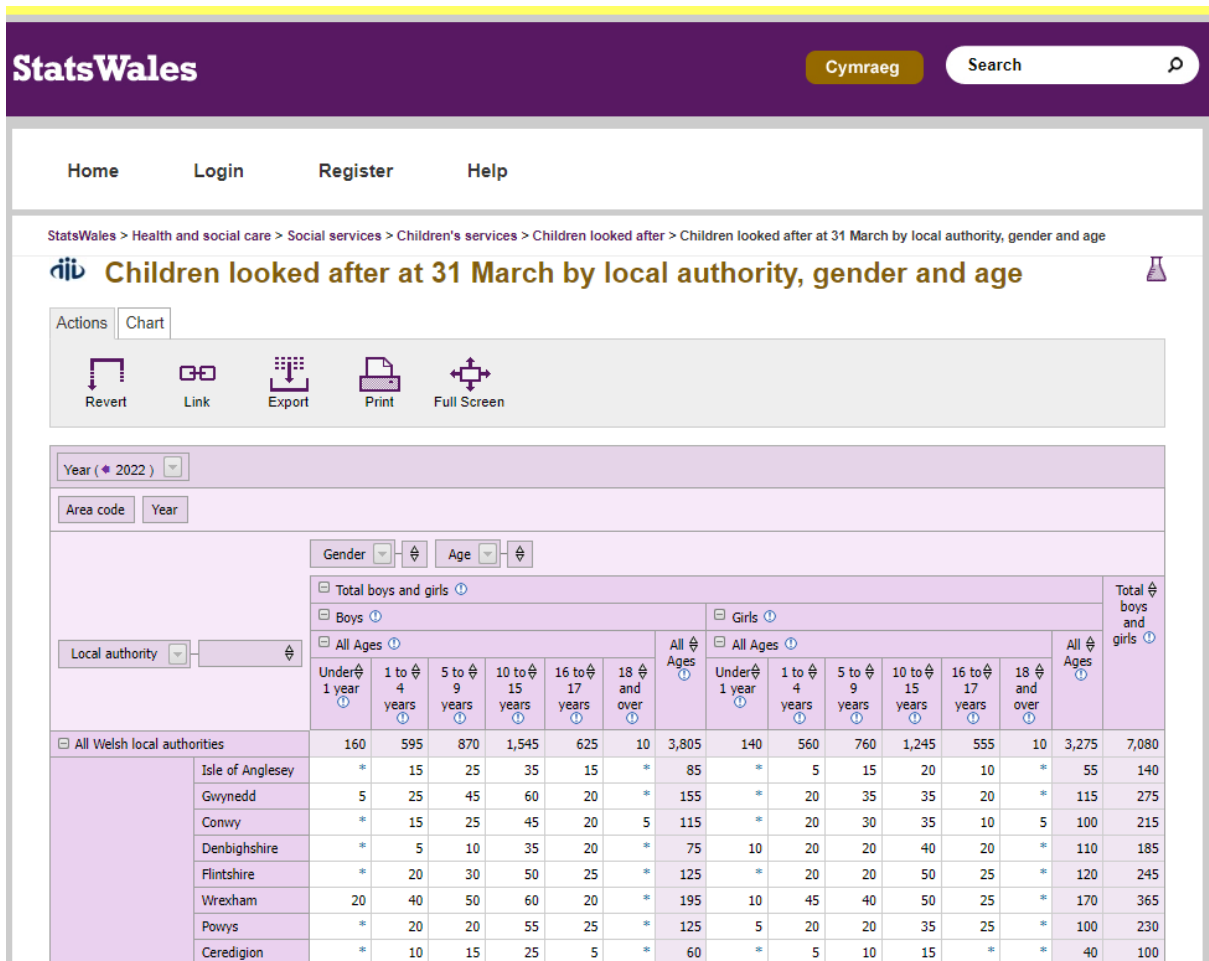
StatsWales

Cymraeg

Search

Home Login Register Help

StatsWales > Health and social care > Social services > Children's services > Children looked after > Children looked after at 31 March by local authority, gender and age

Children looked after at 31 March by local authority, gender and age

Actions Chart

Revert Link Export Print Full Screen

Year ( 2022 )

Area code Year

Gender Age

Local authority

| | | Boys: Under 1 year | 1 to 4 years | 5 to 9 years | 10 to 15 years | 16 to 17 years | 18 and over | All Ages | Girls: Under 1 year | 1 to 4 years | 5 to 9 years | 10 to 15 years | 16 to 17 years | 18 and over | All Ages | Total boys and girls |
|---|---|---|---|---|---|---|---|---|---|---|---|---|---|---|---|---|
| All Welsh local authorities | | 160 | 595 | 870 | 1,545 | 625 | 10 | 3,805 | 140 | 560 | 760 | 1,245 | 555 | 10 | 3,275 | 7,080 |
| | Isle of Anglesey | * | 15 | 25 | 35 | 15 | * | 85 | * | 5 | 15 | 20 | 10 | * | 55 | 140 |
| | Gwynedd | 5 | 25 | 45 | 60 | 20 | * | 155 | * | 20 | 35 | 35 | 20 | * | 115 | 275 |
| | Conwy | * | 15 | 25 | 45 | 20 | 5 | 115 | * | 20 | 30 | 35 | 10 | 5 | 100 | 215 |
| | Denbighshire | * | 5 | 10 | 35 | 20 | * | 75 | 10 | 20 | 20 | 40 | 20 | * | 110 | 185 |
| | Flintshire | * | 20 | 30 | 50 | 25 | * | 125 | * | 20 | 20 | 50 | 25 | * | 120 | 245 |
| | Wrexham | 20 | 40 | 50 | 60 | 20 | * | 195 | 10 | 45 | 40 | 50 | 25 | * | 170 | 365 |
| | Powys | * | 20 | 20 | 55 | 25 | * | 125 | 5 | 20 | 20 | 35 | 25 | * | 100 | 230 |
| | Ceredigion | * | 10 | 15 | 25 | 5 | * | 60 | * | 5 | 10 | 15 | * | * | 40 | 100 |